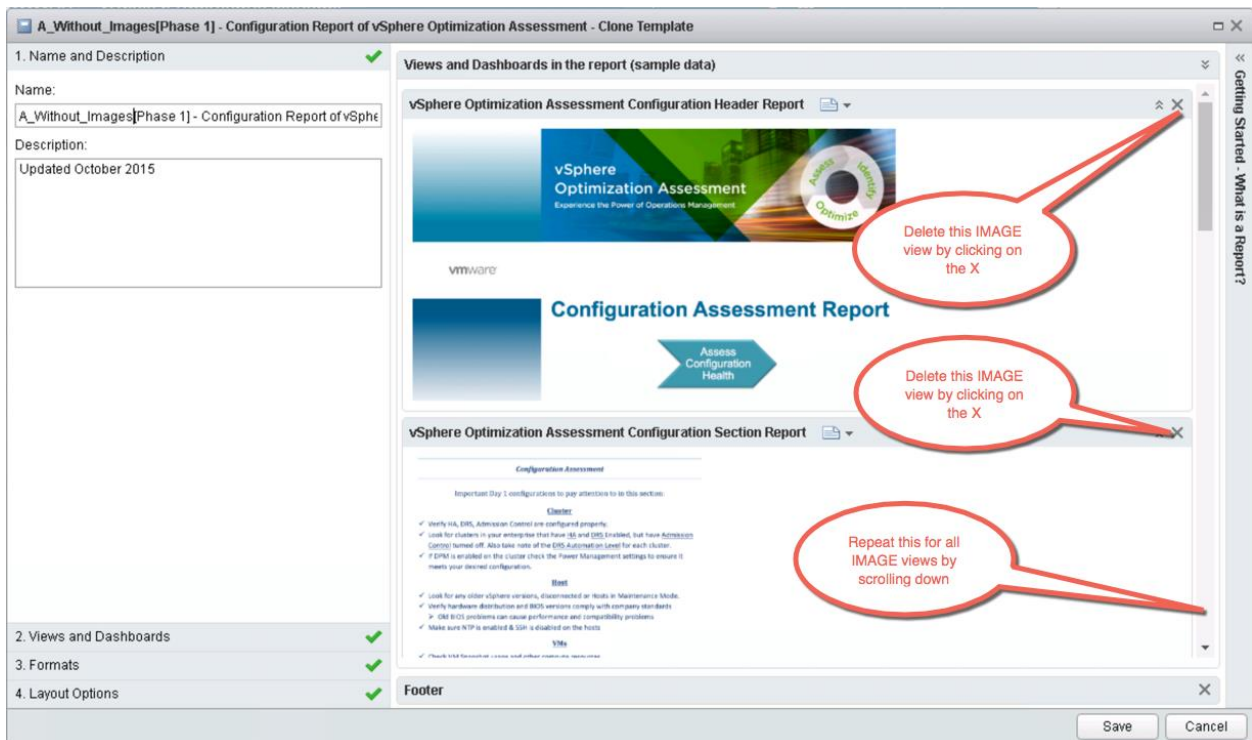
A_Without_Images[Phase 1] - Configuration Report of vSphere Optimization Assessment - Clone Template

1. Name and Description

Name:

A_Without_Images[Phase 1] - Configuration Report of vSphe

Description:

Updated October 2015

2. Views and Dashboards

3. Formats

4. Layout Options

Views and Dashboards in the report (sample data)

vSphere Optimization Assessment Configuration Header Report

vSphere Optimization Assessment

Experience the Power of Operations Management

Assess Identify Optimize

vmware

Configuration Assessment Report

Assess Configuration Health

Delete this IMAGE view by clicking on the X

Delete this IMAGE view by clicking on the X

vSphere Optimization Assessment Configuration Section Report

Configuration Assessment

Important Day 1 configurations to pay attention to in this section:

Cluster

✓ Verify HA, DRS, Admission Control are configured properly.

✓ Look for clusters in your enterprise that have HA and DRS Enabled, but have Admission Control turned off. Also take note of the DRS Automation Level for each cluster.

✓ If DPM is enabled on the cluster check the Power Management settings to ensure it meets your desired configuration.

Host

✓ Look for any older vSphere versions, disconnected or Hosts in Maintenance Mode.

✓ Verify hardware distribution and BIOS versions comply with company standards

➢ Old BIOS problems can cause performance and compatibility problems

✓ Make sure NTP is enabled & SSH is disabled on the hosts

VMs

✓ Check VM Snapshot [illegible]

Repeat this for all IMAGE views by scrolling down

Footer

Getting Started - What is a Report?

Save

Cancel